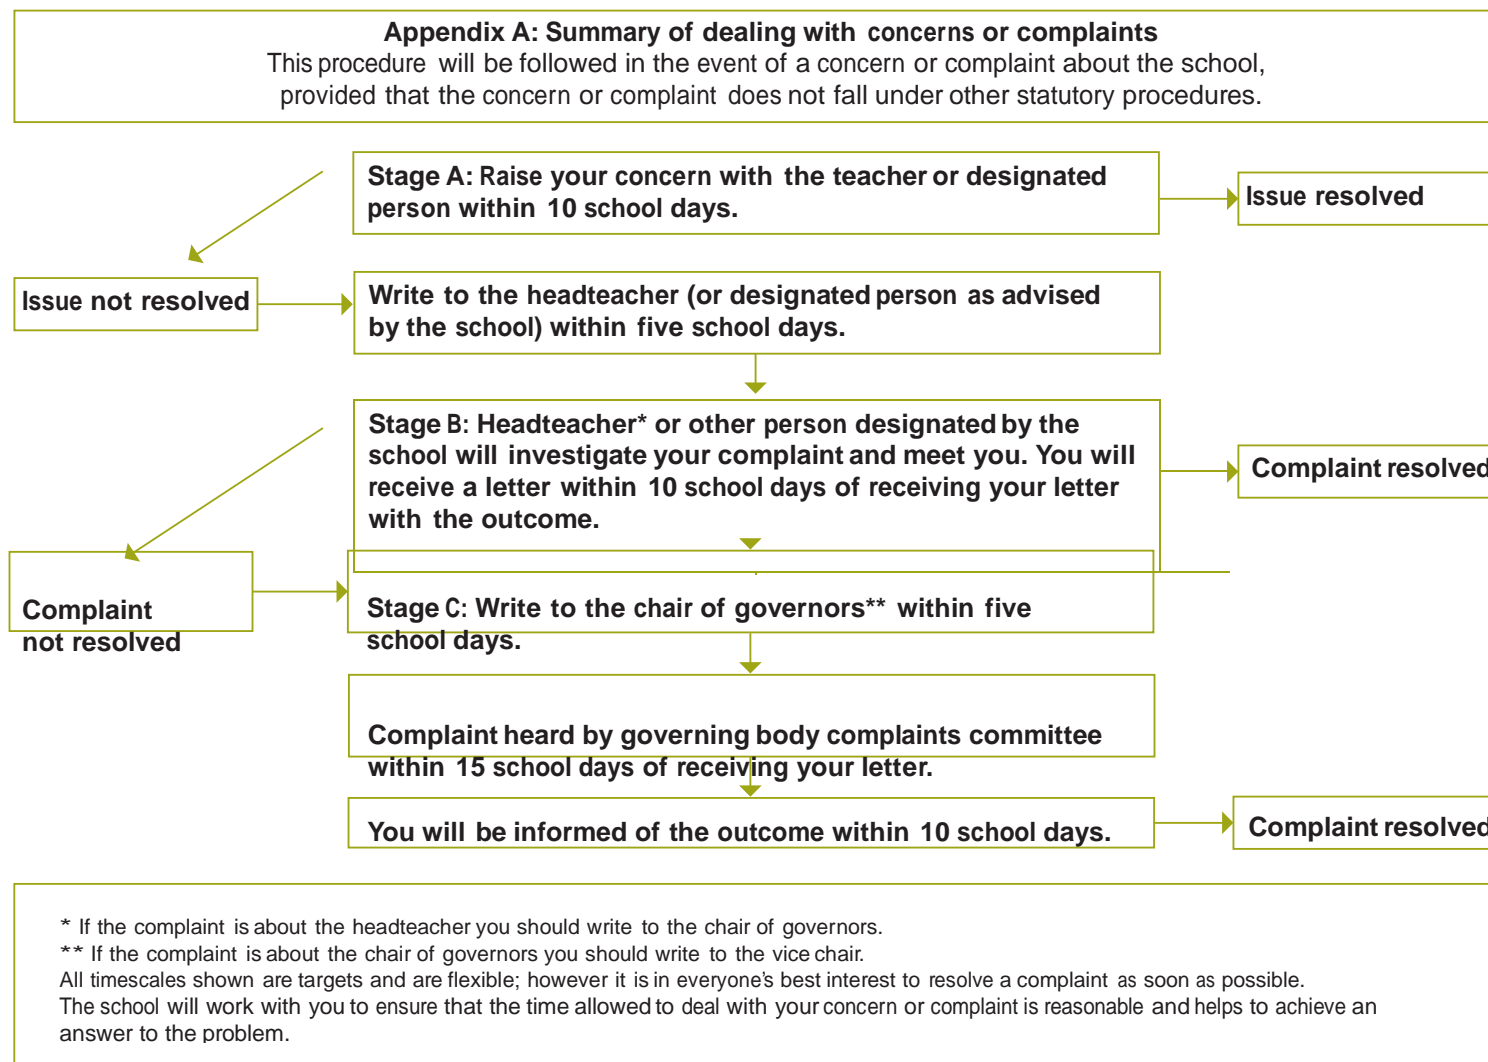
Appendix A: Summary of dealing with concerns or complaints
This procedure will be followed in the event of a concern or complaint about the school, provided that the concern or complaint does not fall under other statutory procedures.

Stage A: Raise your concern with the teacher or designated person within 10 school days.

Issue resolved

Issue not resolved

Write to the headteacher (or designated person as advised by the school) within five school days.

Stage B: Headteacher* or other person designated by the school will investigate your complaint and meet you. You will receive a letter within 10 school days of receiving your letter with the outcome.

Complaint resolved

Complaint not resolved

Stage C: Write to the chair of governors** within five school days.

Complaint heard by governing body complaints committee within 15 school days of receiving your letter.

You will be informed of the outcome within 10 school days.

Complaint resolved

* If the complaint is about the headteacher you should write to the chair of governors.
** If the complaint is about the chair of governors you should write to the vice chair.
All timescales shown are targets and are flexible; however it is in everyone's best interest to resolve a complaint as soon as possible.
The school will work with you to ensure that the time allowed to deal with your concern or complaint is reasonable and helps to achieve an answer to the problem.